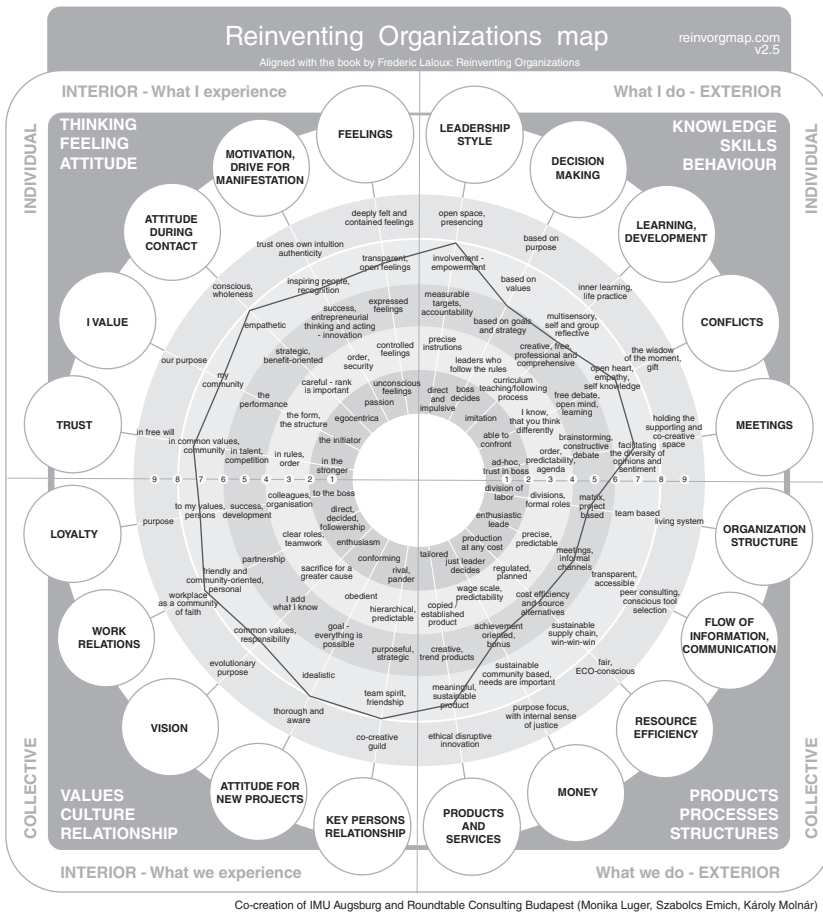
Reinventing Organizations map

reinvorgmap.com
v2.5

Aligned with the book by Frederic Laloux: Reinventing Organizations

INTERIOR - What I experience

What I do - EXTERIOR

INDIVIDUAL

INDIVIDUAL

THINKING
FEELING
ATTITUDE

KNOWLEDGE
SKILLS
BEHAVIOUR

FEELINGS

LEADERSHIP STYLE

MOTIVATION, DRIVE FOR MANIFESTATION

DECISION MAKING

ATTITUDE DURING CONTACT

LEARNING, DEVELOPMENT

I VALUE

CONFLICTS

TRUST

MEETINGS

LOYALTY

ORGANIZATION STRUCTURE

WORK RELATIONS

FLOW OF INFORMATION, COMMUNICATION

VISION

RESOURCE EFFICIENCY

ATTITUDE FOR NEW PROJECTS

KEY PERSONS RELATIONSHIP

PRODUCTS AND SERVICES

MONEY

deeply felt and contained feelings
transparent, open feelings
expressed feelings
controlled feelings
unconscious feelings
passion
egocentrica

open space, presencing
involvement - empowerment
measurable targets, accountability
precise instrutions
direct and impulsive
boss decides

based on purpose
based on values
based on goals and strategy
leaders who follow the rules
imitation

inner learning, life practice
multisensory, self and group reflective
creative, free, professional and comprehensive
curriculum teaching/following process
I know, that you think differently

the wisdom of the moment, gift
open heart, empathy, self knowledge
free debate, open mind, learning
able to confront
brainstorming, constructive debate

holding the supporting and co-creative space
facilitating the diversity of opinions and sentiment
order, predictability, agenda
ad-hoc, trust in boss

trust ones own intuition authenticity
inspiring people, recognition
success, entrepreneurial thinking and acting - innovation
order, security
careful - rank is important
the initiator

conscious, wholeness
empathetic
strategic, benefit-oriented
the performance
the form, the structure
in rules, order
in the stronger

our purpose
my community

in free will
in common values, community
in talent, competition

9 8 7 6 5 4 3 2 1
1 2 3 4 5 6 7 8 9

purpose
to my values, persons
success, development
colleagues, organisation
to the boss

division of labor
divisions, formal roles
matrix, project based
team based
living system

direct, decided, followership
clear roles, teamwork
enthusiasm
partnership
friendly and community-oriented, personal
sacrifice for a greater cause
workplace as a community of faith

enthusiastic leade
production at any cost
precise, predictable
just leader decides
tailored
regulated, planned
meetings, informal channels
transparent, accessible
peer consulting, conscious tool selection

conforming
rival, pander
obedient
I add what I know
hierarchical, predictable
common values, responsibility
goal - everything is possible
evolutionary purpose
idealistic
purposeful, strategic

wage scale, predictability
copied / established product
cost efficiency and source alternatives
achievement oriented, bonus
sustainable supply chain, win-win-win
creative, trend products
fair, ECO-conscious
sustainable community based, needs are important
meaningful, sustainable product
purpose focus, with internal sense of justice

team spirit, friendship
thorough and aware
co-creative guild
ethical disruptive innovation

COLLECTIVE

COLLECTIVE

VALUES
CULTURE
RELATIONSHIP

PRODUCTS
PROCESSES
STRUCTURES

INTERIOR - What we experience

What we do - EXTERIOR

Co-creation of IMU Augsburg and Roundtable Consulting Budapest (Monika Luger, Szabolcs Emich, Károly Molnár)